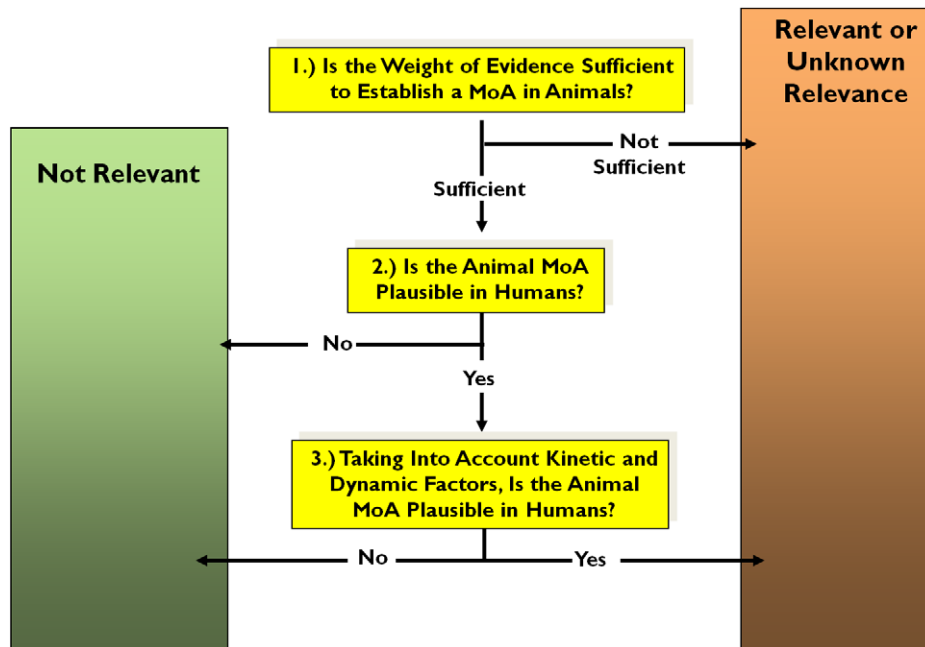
Relevant or Unknown Relevance

Not Relevant

1.) Is the Weight of Evidence Sufficient to Establish a MoA in Animals?

Not Sufficient

Sufficient

2.) Is the Animal MoA Plausible in Humans?

No

Yes

3.) Taking Into Account Kinetic and Dynamic Factors, Is the Animal MoA Plausible in Humans?

No

Yes